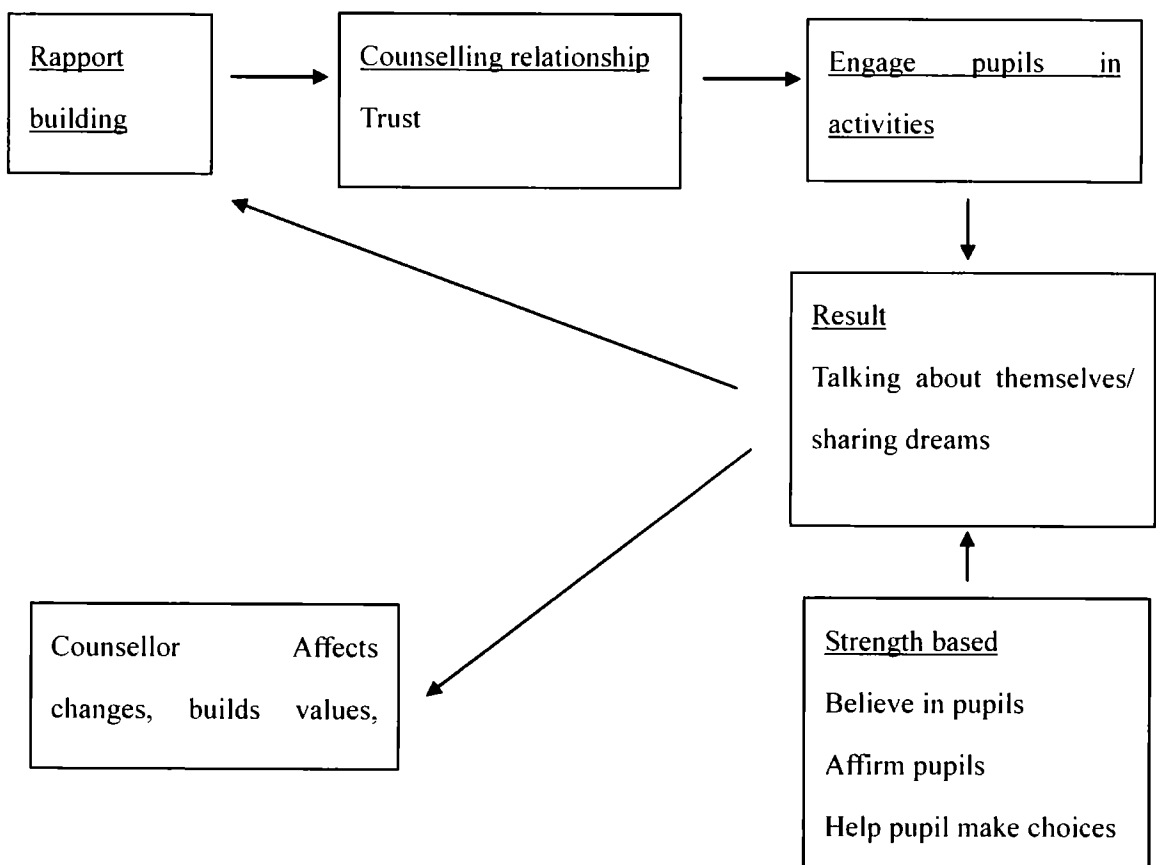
Rapport building

Counselling relationship
Trust

Engage pupils in activities

Result
Talking about themselves/ sharing dreams

Counsellor Affects changes, builds values,

Strength based
Believe in pupils
Affirm pupils
Help pupil make choices